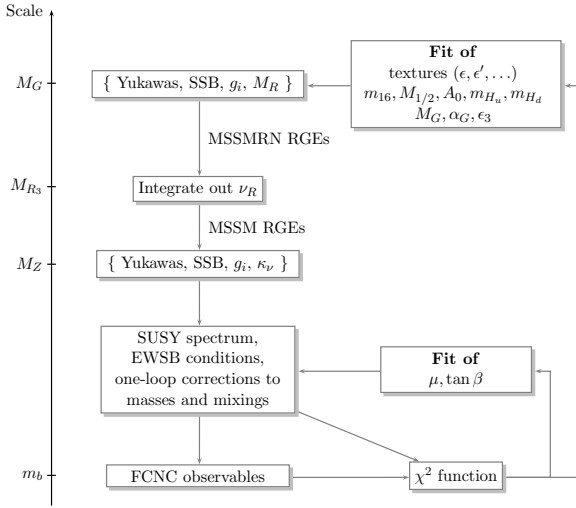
Scale

$M_G$

{ Yukawas, SSB, $g_i$, $M_R$ }

**Fit of**
textures $(\epsilon, \epsilon', \ldots)$
$m_{16}, M_{1/2}, A_0, m_{H_u}, m_{H_d}$
$M_G, \alpha_G, \epsilon_3$

MSSMRN RGEs

$M_{R_3}$

Integrate out $\nu_R$

MSSM RGEs

$M_Z$

{ Yukawas, SSB, $g_i$, $\kappa_\nu$ }

SUSY spectrum, EWSB conditions, one-loop corrections to masses and mixings

**Fit of**
$\mu, \tan\beta$

$m_b$

FCNC observables

$\chi^2$ function